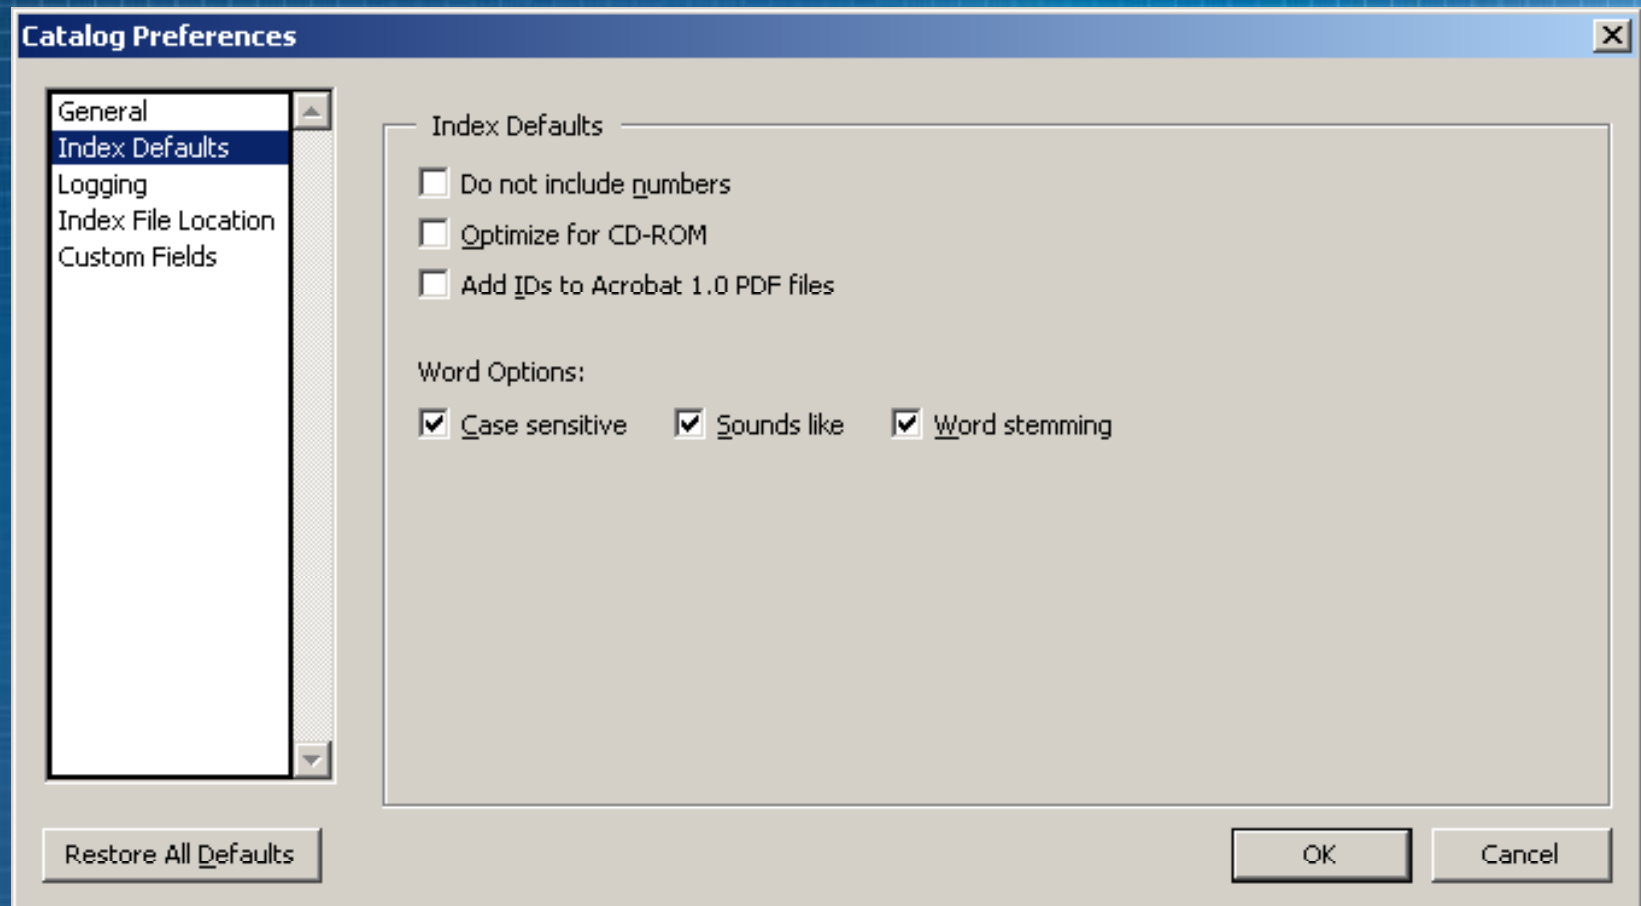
Catalog Preferences

General
Index Defaults
Logging
Index File Location
Custom Fields

Index Defaults

Do not include numbers

Optimize for CD-ROM

Add IDs to Acrobat 1.0 PDF files

Word Options:

Case sensitive

Sounds like

Word stemming

Restore All Defaults

OK

Cancel